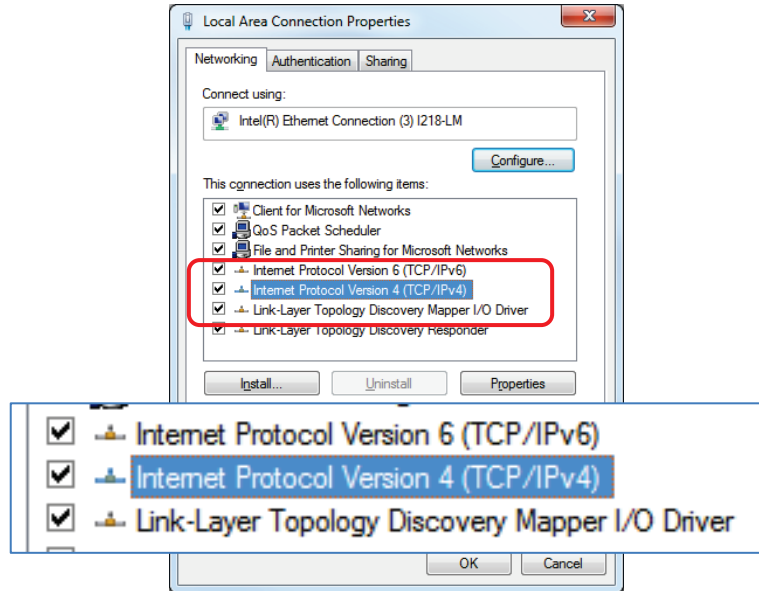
Local Area Connection Properties

Networking | Authentication | Sharing

Connect using:

Intel(R) Ethernet Connection (3) I218-LM

Configure...

This connection uses the following items:

Client for Microsoft Networks
QoS Packet Scheduler
File and Printer Sharing for Microsoft Networks
Internet Protocol Version 6 (TCP/IPv6)
Internet Protocol Version 4 (TCP/IPv4)
Link-Layer Topology Discovery Mapper I/O Driver
Link-Layer Topology Discovery Responder

Install... | Uninstall | Properties

Internet Protocol Version 6 (TCP/IPv6)
Internet Protocol Version 4 (TCP/IPv4)
Link-Layer Topology Discovery Mapper I/O Driver

OK | Cancel